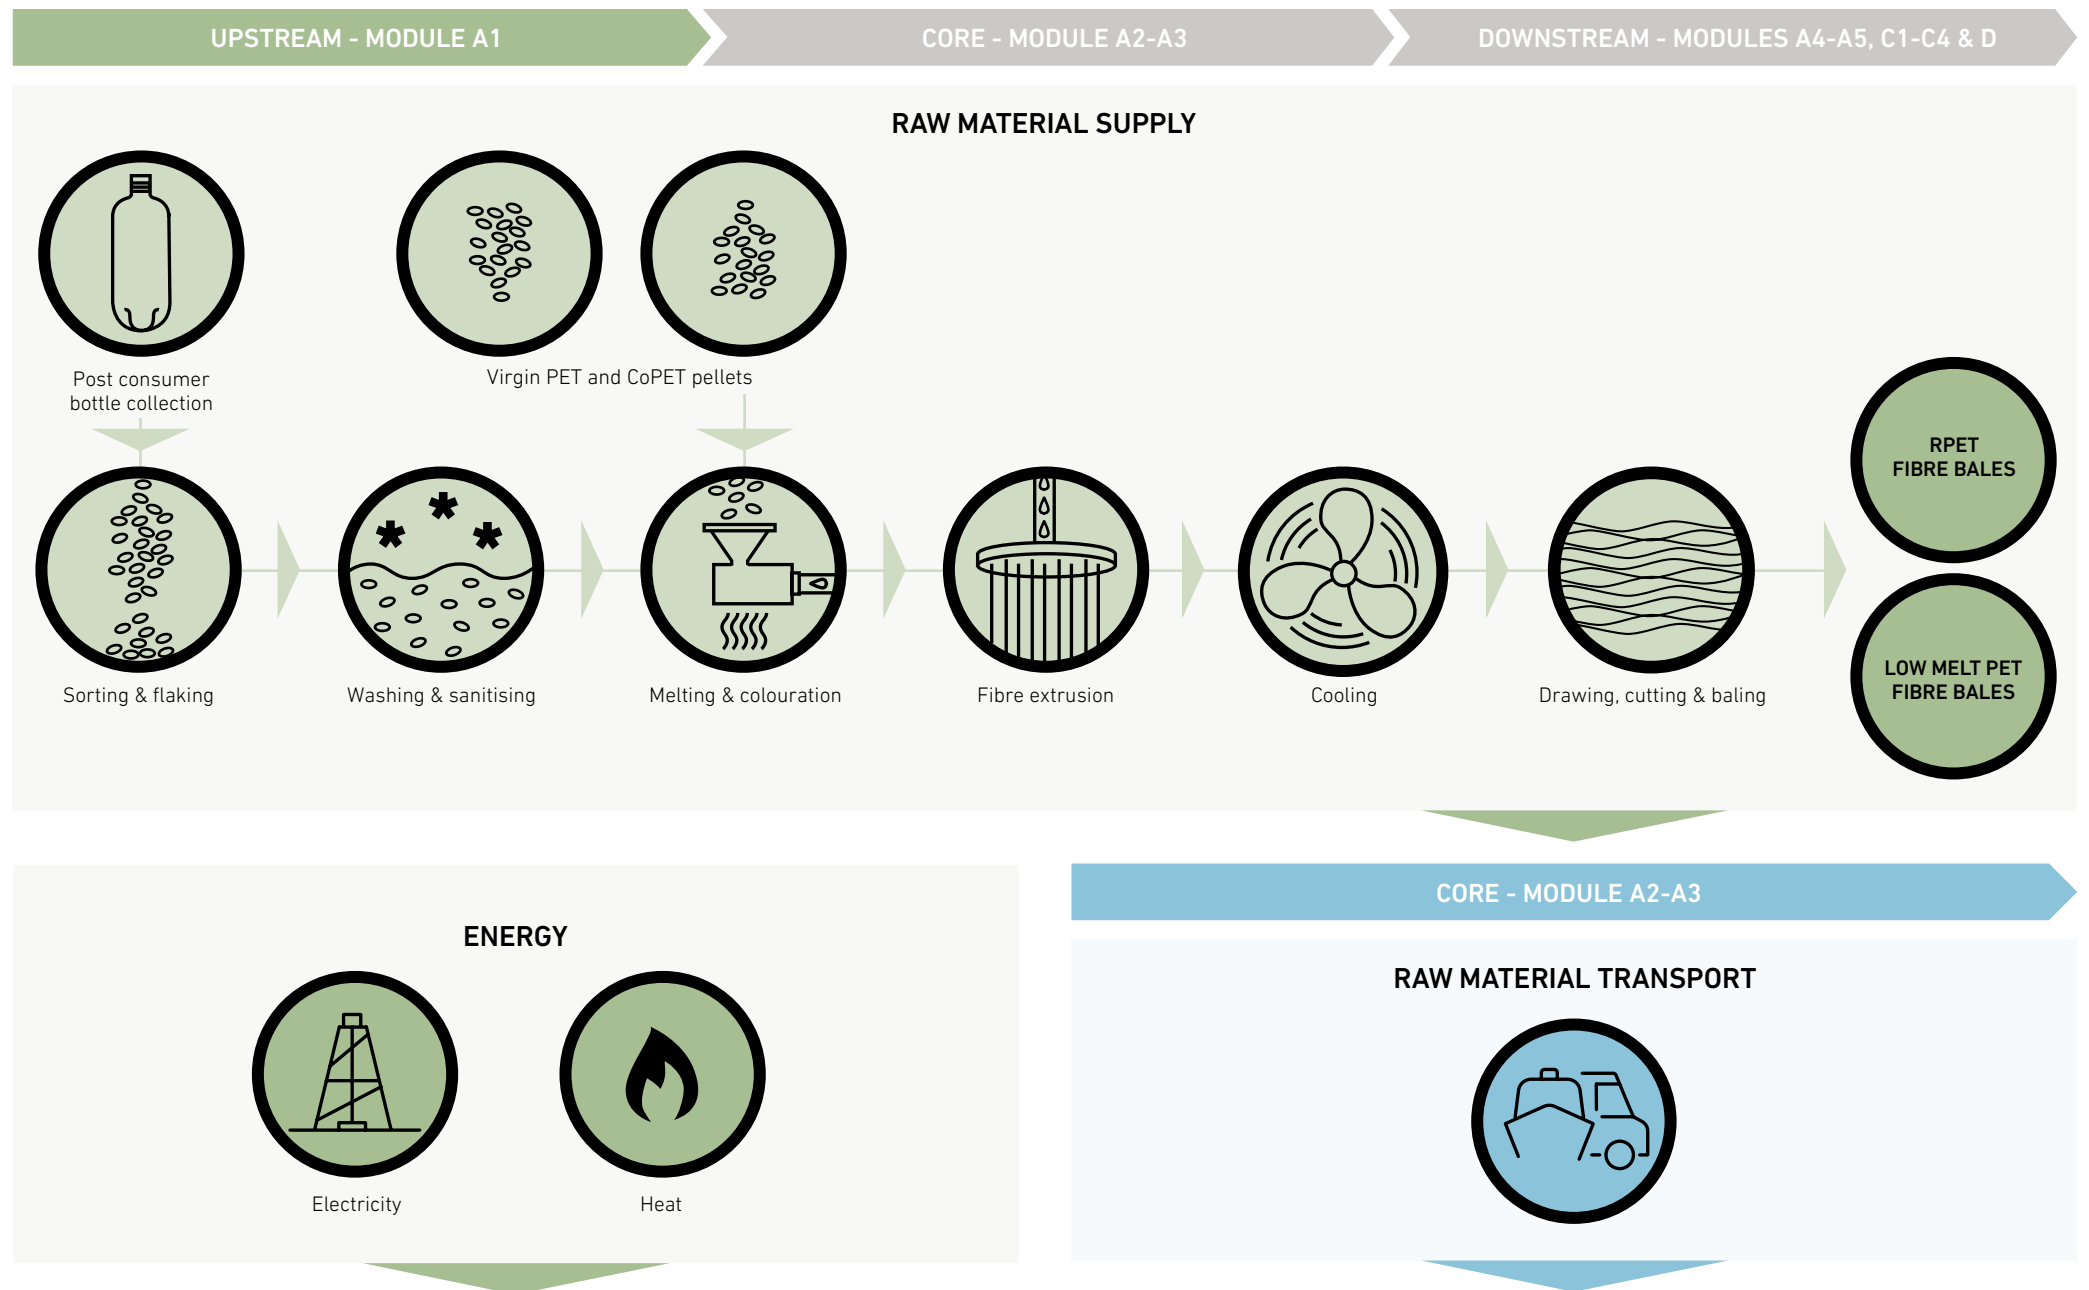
UPSTREAM - MODULE A1

CORE - MODULE A2-A3

DOWNSTREAM - MODULES A4-A5, C1-C4 & D

RAW MATERIAL SUPPLY

Post consumer bottle collection

Virgin PET and CoPET pellets

Sorting & flaking

Washing & sanitising

Melting & colouration

Fibre extrusion

Cooling

Drawing, cutting & baling

RPET FIBRE BALES

LOW MELT PET FIBRE BALES

ENERGY

Electricity

Heat

CORE - MODULE A2-A3

RAW MATERIAL TRANSPORT